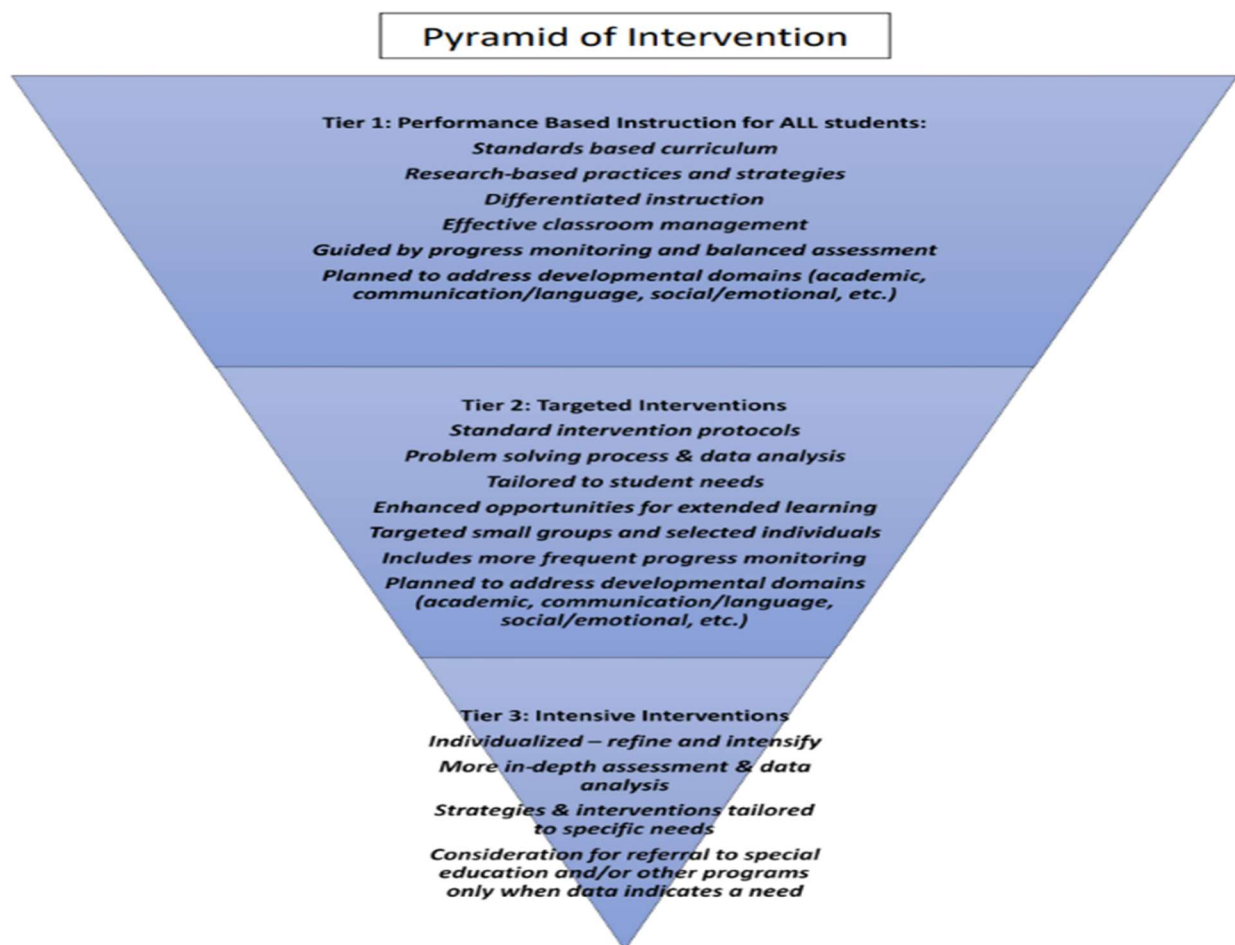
Pyramid of Intervention

Tier 1: Performance Based Instruction for ALL students:
Standards based curriculum
Research-based practices and strategies
Differentiated instruction
Effective classroom management
Guided by progress monitoring and balanced assessment
Planned to address developmental domains (academic, communication/language, social/emotional, etc.)

Tier 2: Targeted Interventions
Standard intervention protocols
Problem solving process & data analysis
Tailored to student needs
Enhanced opportunities for extended learning
Targeted small groups and selected individuals
Includes more frequent progress monitoring
Planned to address developmental domains (academic, communication/language, social/emotional, etc.)

Tier 3: Intensive Interventions
Individualized – refine and intensify
More in-depth assessment & data analysis
Strategies & interventions tailored to specific needs
Consideration for referral to special education and/or other programs only when data indicates a need